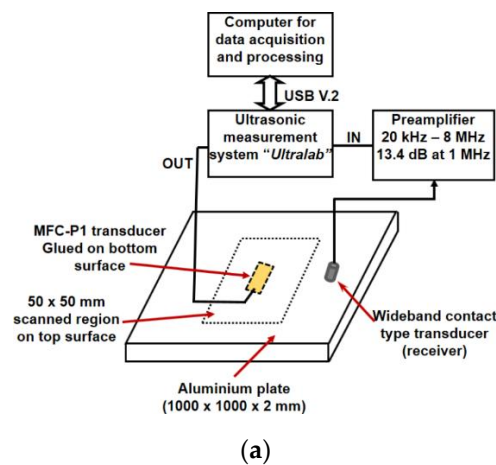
Computer for data acquisition and processing

USB V.2

Ultrasonic measurement system "Ultralab"

IN

Preamplifier 20 kHz – 8 MHz 13.4 dB at 1 MHz

OUT

MFC-P1 transducer Glued on bottom surface

50 x 50 mm scanned region on top surface

Wideband contact type transducer (receiver)

Aluminium plate (1000 x 1000 x 2 mm)

(a)